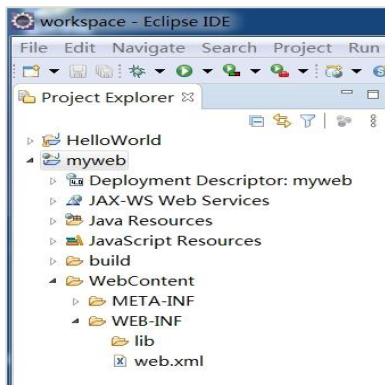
workspace - Eclipse IDE

File Edit Navigate Search Project Run

Project Explorer

HelloWorld
myweb
Deployment Descriptor: myweb
JAX-WS Web Services
Java Resources
JavaScript Resources
build
WebContent
META-INF
WEB-INF
lib
web.xml